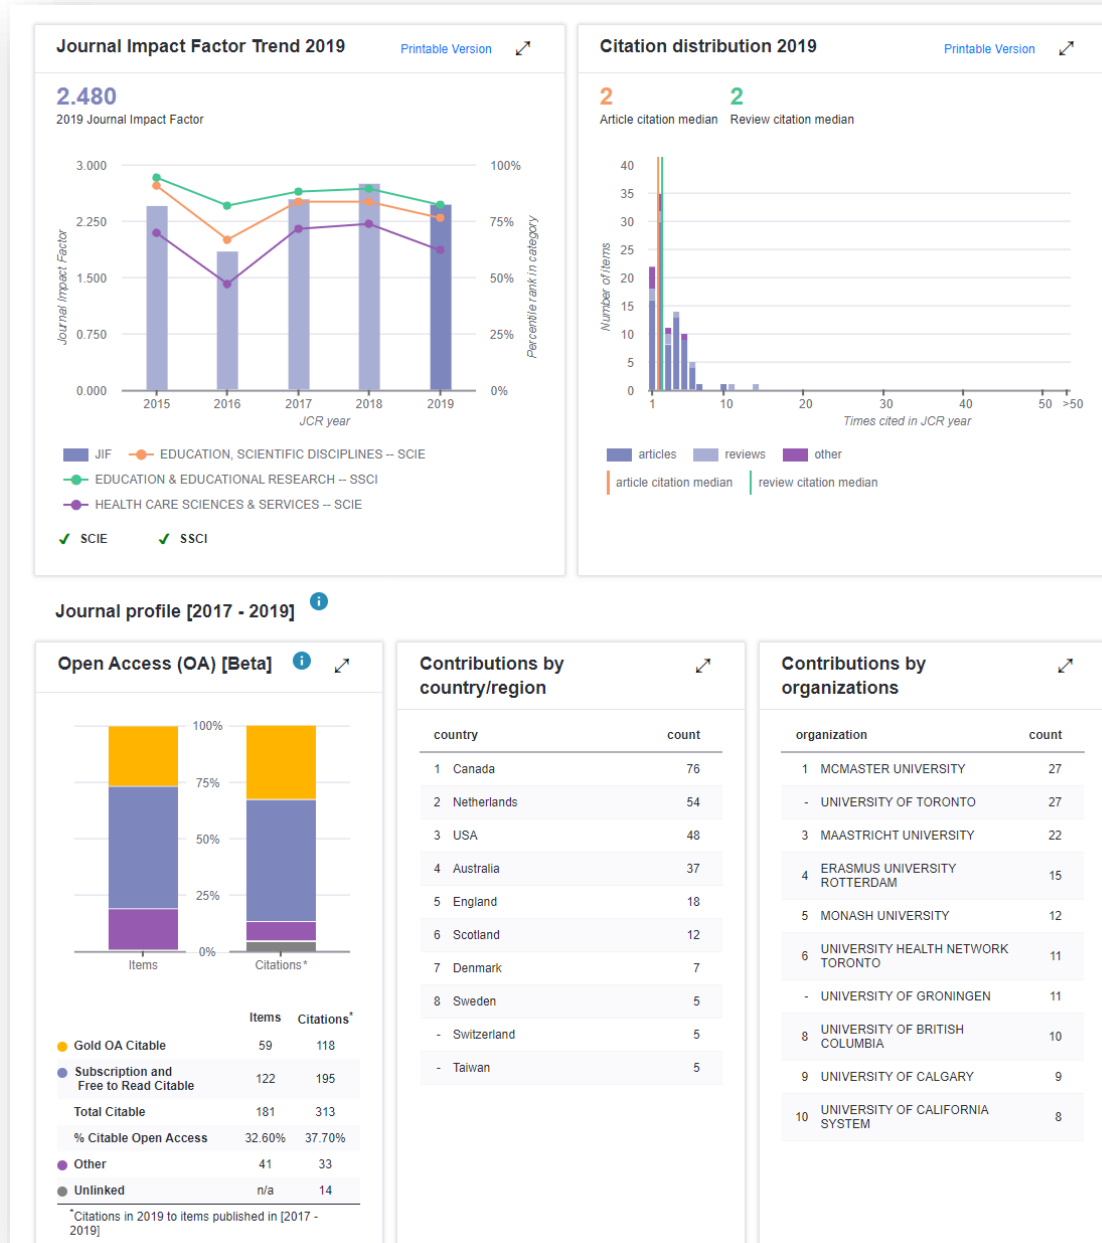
Journal Impact Factor Trend 2019
Printable Version

2.480
2019 Journal Impact Factor

3.000
2.250
1.500
0.750
0.000
Journal Impact Factor
100%
75%
50%
25%
0%
Percentile rank in category
2015 2016 2017 2018 2019
JCR year

JIF
EDUCATION, SCIENTIFIC DISCIPLINES -- SCIE
EDUCATION & EDUCATIONAL RESEARCH -- SSCI
HEALTH CARE SCIENCES & SERVICES -- SCIE

✓ SCIE ✓ SSCI

Citation distribution 2019
Printable Version

2
Article citation median
2
Review citation median

40
35
30
25
20
15
10
5
0
Number of items
1 10 20 30 40 50 >50
Times cited in JCR year

articles reviews other
article citation median review citation median

Journal profile [2017 - 2019]

Open Access (OA) [Beta]

100%
75%
50%
25%
0%
Items Citations*

| | Items | Citations* |
|---|---|---|
| Gold OA Citable | 59 | 118 |
| Subscription and Free to Read Citable | 122 | 195 |
| Total Citable | 181 | 313 |
| % Citable Open Access | 32.60% | 37.70% |
| Other | 41 | 33 |
| Unlinked | n/a | 14 |

*Citations in 2019 to items published in [2017 - 2019]

Contributions by country/region

| country | count |
|---|---|
| 1 Canada | 76 |
| 2 Netherlands | 54 |
| 3 USA | 48 |
| 4 Australia | 37 |
| 5 England | 18 |
| 6 Scotland | 12 |
| 7 Denmark | 7 |
| 8 Sweden | 5 |
| - Switzerland | 5 |
| - Taiwan | 5 |

Contributions by organizations

| organization | count |
|---|---|
| 1 MCMASTER UNIVERSITY | 27 |
| - UNIVERSITY OF TORONTO | 27 |
| 3 MAASTRICHT UNIVERSITY | 22 |
| 4 ERASMUS UNIVERSITY ROTTERDAM | 15 |
| 5 MONASH UNIVERSITY | 12 |
| 6 UNIVERSITY HEALTH NETWORK TORONTO | 11 |
| - UNIVERSITY OF GRONINGEN | 11 |
| 8 UNIVERSITY OF BRITISH COLUMBIA | 10 |
| 9 UNIVERSITY OF CALGARY | 9 |
| 10 UNIVERSITY OF CALIFORNIA SYSTEM | 8 |